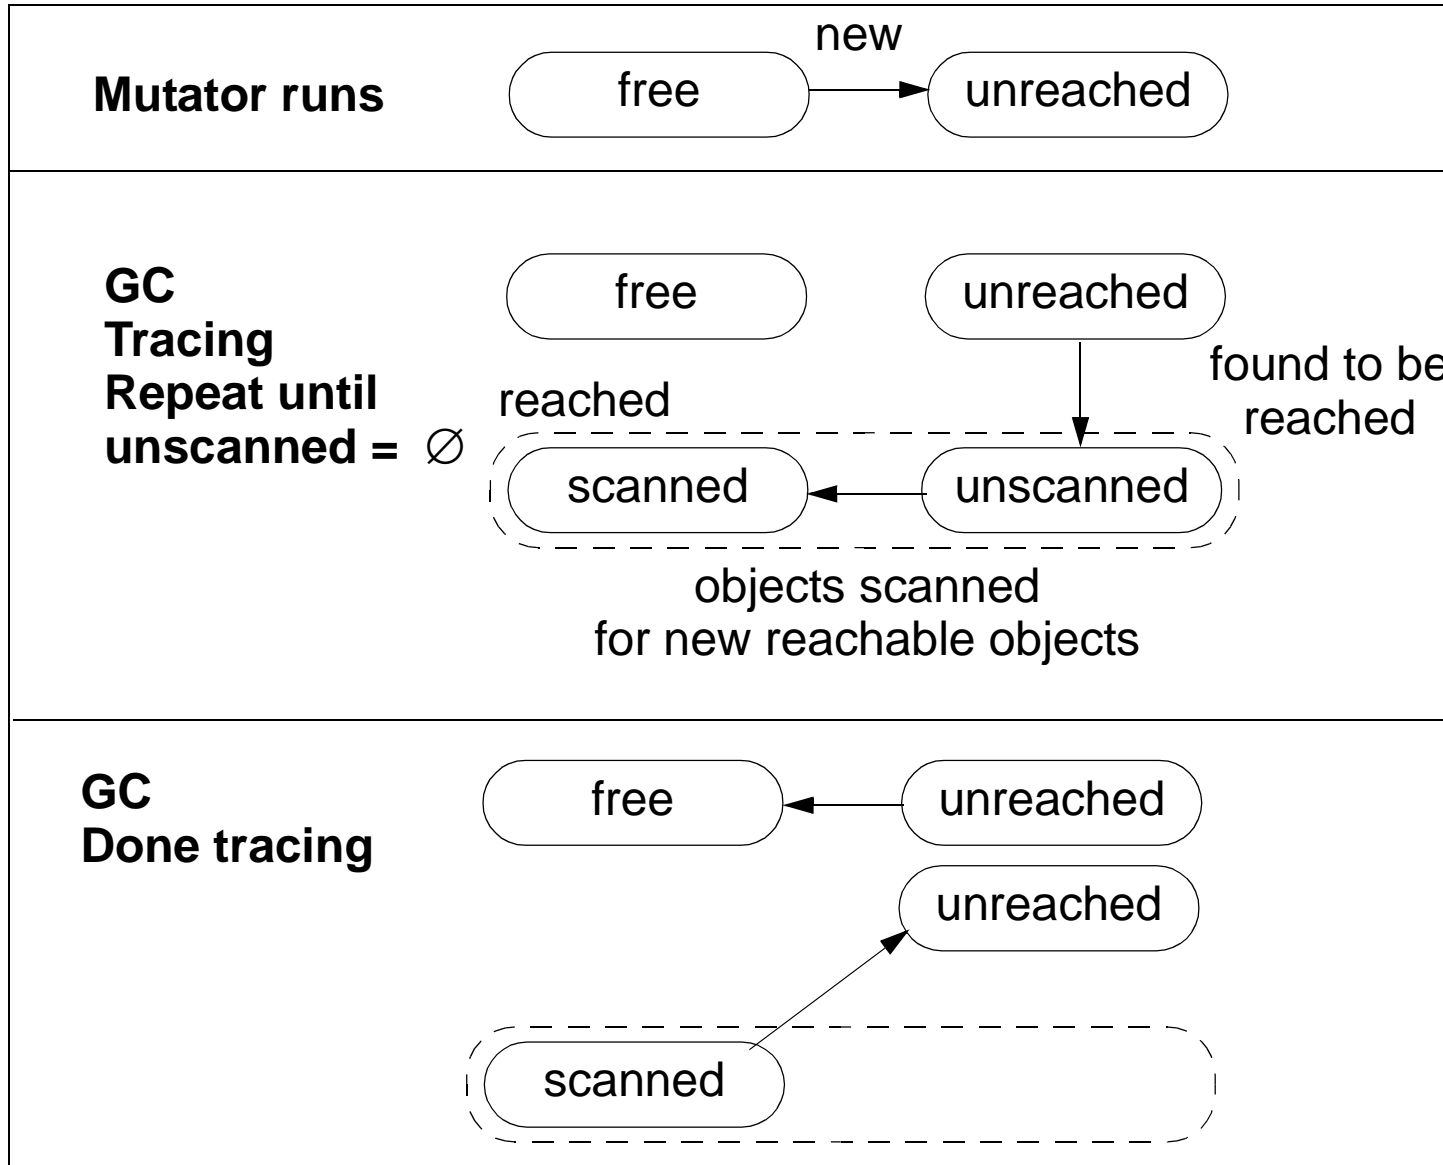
Mutator runs

new

free

unreached

GC
Tracing
Repeat until
unscanned = $\emptyset$

free

unreached

found to be
reached

reached

scanned

unscanned

objects scanned
for new reachable objects

GC
Done tracing

free

unreached

unreached

scanned